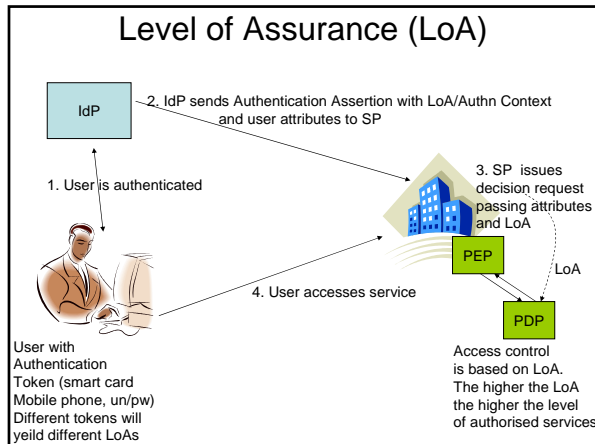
Level of Assurance (LoA)

IdP

2. IdP sends Authentication Assertion with LoA/Authn Context and user attributes to SP

1. User is authenticated

3. SP issues decision request passing attributes and LoA

PEP

LoA

4. User accesses service

PDP

User with Authentication Token (smart card Mobile phone, un/pw) Different tokens will yeild different LoAs

Access control is based on LoA. The higher the LoA the higher the level of authorised services